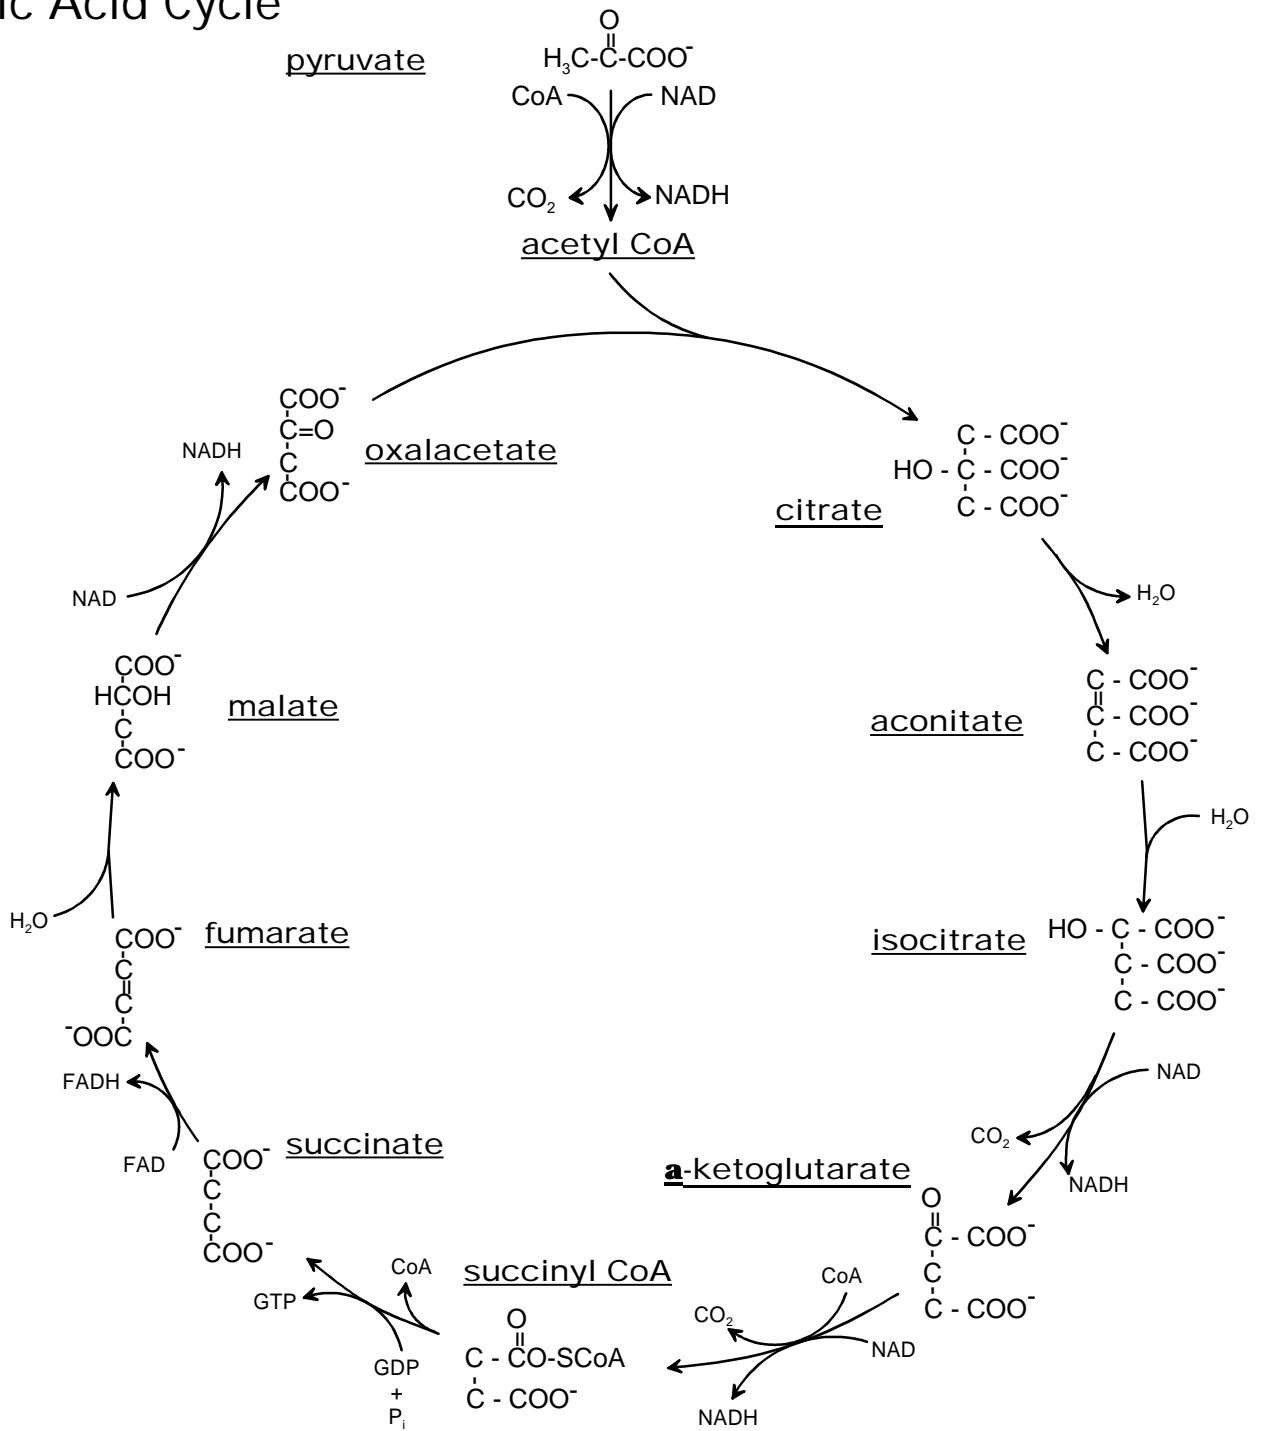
ic Acid Cycle

pyruvate

O
$H_3C$-C-$COO^-$

CoA
NAD
$CO_2$
NADH

acetyl CoA

$COO^-$
C=O
C
$COO^-$

oxalacetate

NADH
NAD

C - $COO^-$
HO - C - $COO^-$
C - $COO^-$

citrate

$H_2O$

C - $COO^-$
C - $COO^-$
C - $COO^-$

aconitate

$H_2O$

HO - C - $COO^-$
C - $COO^-$
C - $COO^-$

isocitrate

NAD
$CO_2$
NADH

a-ketoglutarate

O
C - $COO^-$
C
C
C - $COO^-$

CoA
$CO_2$
NAD
NADH

succinyl CoA

O
C - CO-SCoA
C - $COO^-$

CoA
GTP
GDP
+
$P_i$

$COO^-$
C
C
$COO^-$

succinate

FAD
FADH

$COO^-$
C
C
$^-OOC$

fumarate

$H_2O$

$COO^-$
HCOH
C
$COO^-$

malate